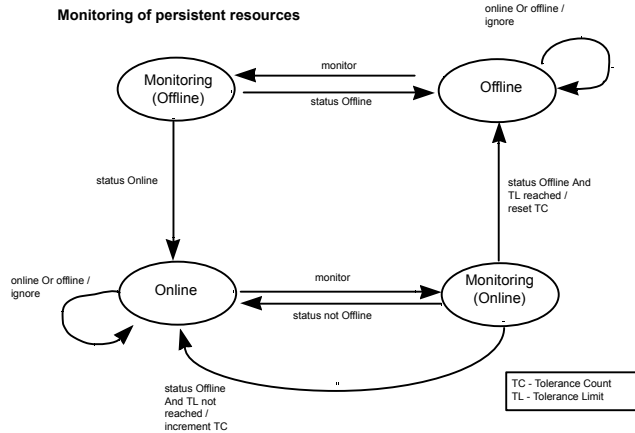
Monitoring of persistent resources

online Or offline / ignore

Monitoring (Offline)

monitor

status Offline

Offline

status Online

status Offline And TL reached / reset TC

online Or offline / ignore

Online

monitor

status not Offline

Monitoring (Online)

status Offline And TL not reached / increment TC

TC - Tolerance Count
TL - Tolerance Limit